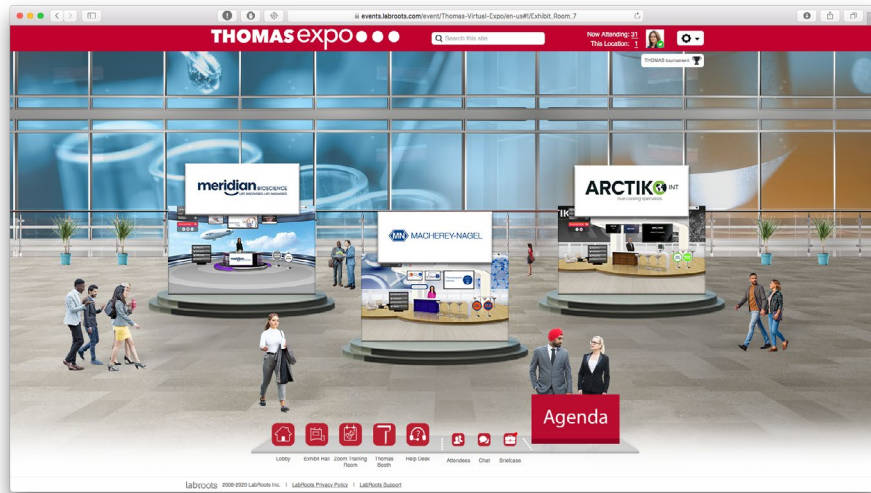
events.labroots.com/event/Thomas-Virtual-Expo/en-us#!/Exhibit_Room_7

THOMAS expo

Search this site

Now Attending: 31
This Location: 1

THOMAS tournament

meridian BIOSCIENCE
LIFE SCIENCE

MN MACHEREY-NAGEL

ARCTIKO INT
ever cooling specialists

Agenda

Lobby

Exhibit Hall

Zoom Training Room

Thomas Booth

Help Desk

Attendees

Chat

Briefcase

labroots 2008-2020 LabRoots Inc. | LabRoots Privacy Policy | LabRoots Support